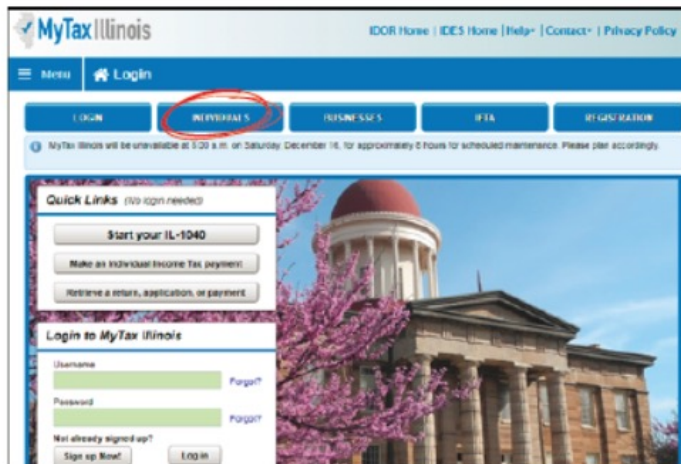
MyTax Illinois

IDOR Home | IDES Home | Help▾ | Contact▾ | Privacy Policy

Menu

Login

LOGIN

INDIVIDUALS

BUSINESSES

IFTA

REGISTRATION

MyTax Illinois will be unavailable at 5:30 a.m. on Saturday, December 16, for approximately 6 hours for scheduled maintenance. Please plan accordingly.

Quick Links (No login needed)

Start your IL-1040

Make an individual income tax payment

Retrieve a return, application, or payment

Login to MyTax Illinois

Username

Forgot?

Password

Forgot?

Not already signed up?

Sign up Now!

Log in